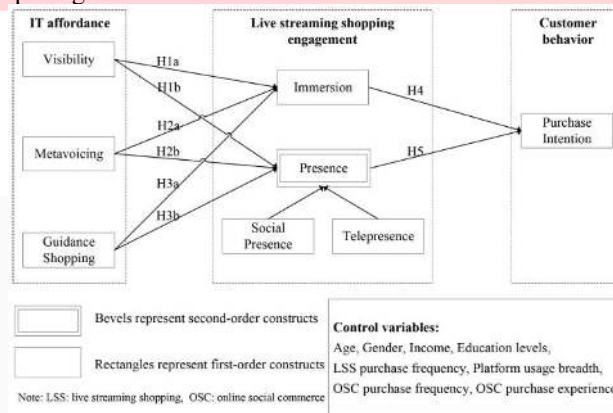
IT affordance

Visibility

Metavoicing

Guidance Shopping

H1a

H1b

H2a

H2b

H3a

H3b

Live streaming shopping engagement

Immersion

Presence

Social Presence

Telepresence

H4

H5

Customer behavior

Purchase Intention

Bevels represent second-order constructs

Rectangles represent first-order constructs

Note: LSS: live streaming shopping, OSC: online social commerce

Control variables:
Age, Gender, Income, Education levels, LSS purchase frequency, Platform usage breadth, OSC purchase frequency, OSC purchase experience